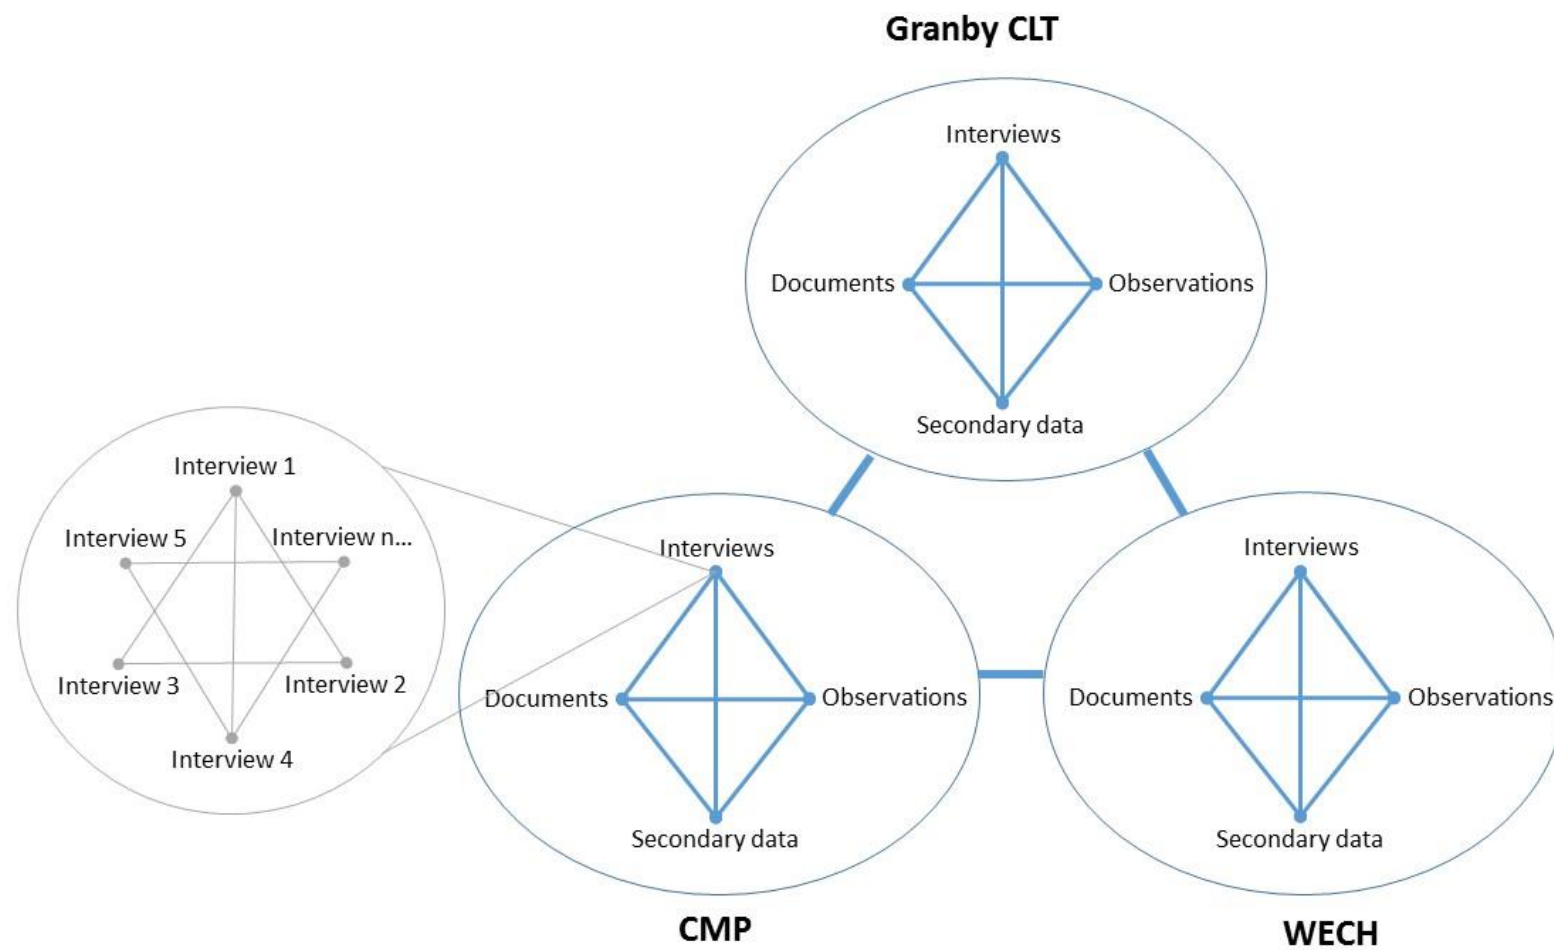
Granby CLT

Interviews
Documents
Observations
Secondary data

Interview 1
Interview 5
Interview n...
Interview 3
Interview 2
Interview 4

Interviews
Documents
Observations
Secondary data

CMP

Interviews
Documents
Observations
Secondary data

WECH